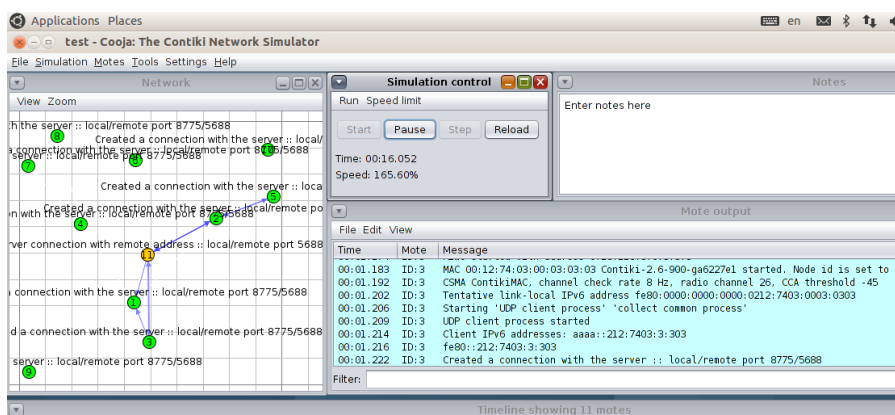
Applications Places

en

test - Cooja: The Contiki Network Simulator

File Simulation Motes Tools Settings Help

Network

View Zoom

h the server :: local/remote port 8775/5688
Created a connection with the server :: local/
a connection with the server :: local/remote port 8775/5688
server :: local/remote port 8775/5688
Created a connection with the server :: local
Created a connection with the server :: local/remote po
n with the server :: local/remote port 8775/5688
rver connection with remote address :: local/remote port 8775/5688
connection with the server :: local/remote port 8775/5688
d a connection with the server :: local/remote port 8775/5688
server :: local/remote port 8775/5688

8 6 10 7 5 2 4 11 1 3 9

Simulation control

Run Speed limit

Start Pause Step Reload

Time: 00:16.052
Speed: 165.60%

Notes

Enter notes here

Mote output

File Edit View

| Time | Mote | Message |
|---|---|---|
| 00:01.183 | ID:3 | MAC 00:12:74:03:00:03:03:03 Contiki-2.6-900-ga6227e1 started. Node id is set to |
| 00:01.192 | ID:3 | CSMA ContikiMAC, channel check rate 8 Hz, radio channel 26, CCA threshold -45 |
| 00:01.202 | ID:3 | Tentative link-local IPv6 address fe80:0000:0000:0000:0212:7403:0003:0303 |
| 00:01.206 | ID:3 | Starting 'UDP client process' 'collect common process' |
| 00:01.209 | ID:3 | UDP client process started |
| 00:01.214 | ID:3 | Client IPv6 addresses: aaaa::212:7403:3:303 |
| 00:01.216 | ID:3 | fe80::212:7403:3:303 |
| 00:01.222 | ID:3 | Created a connection with the server :: local/remote port 8775/5688 |

Filter:

Timeline showing 11 motes